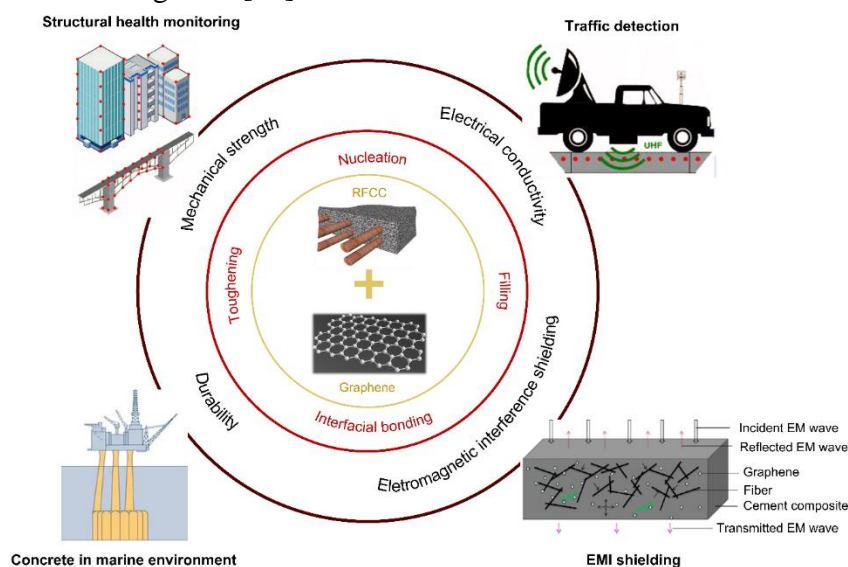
Structural health monitoring

Traffic detection

UHF

Mechanical strength

Electrical conductivity

Nucleation

RFCC

Toughening

Filling

Graphene

Interfacial bonding

Durability

Eletromagnetic interference shielding

Incident EM wave
Reflected EM wave
Graphene
Fiber
Cement composite
Transmitted EM wave

Concrete in marine environment

EMI shielding